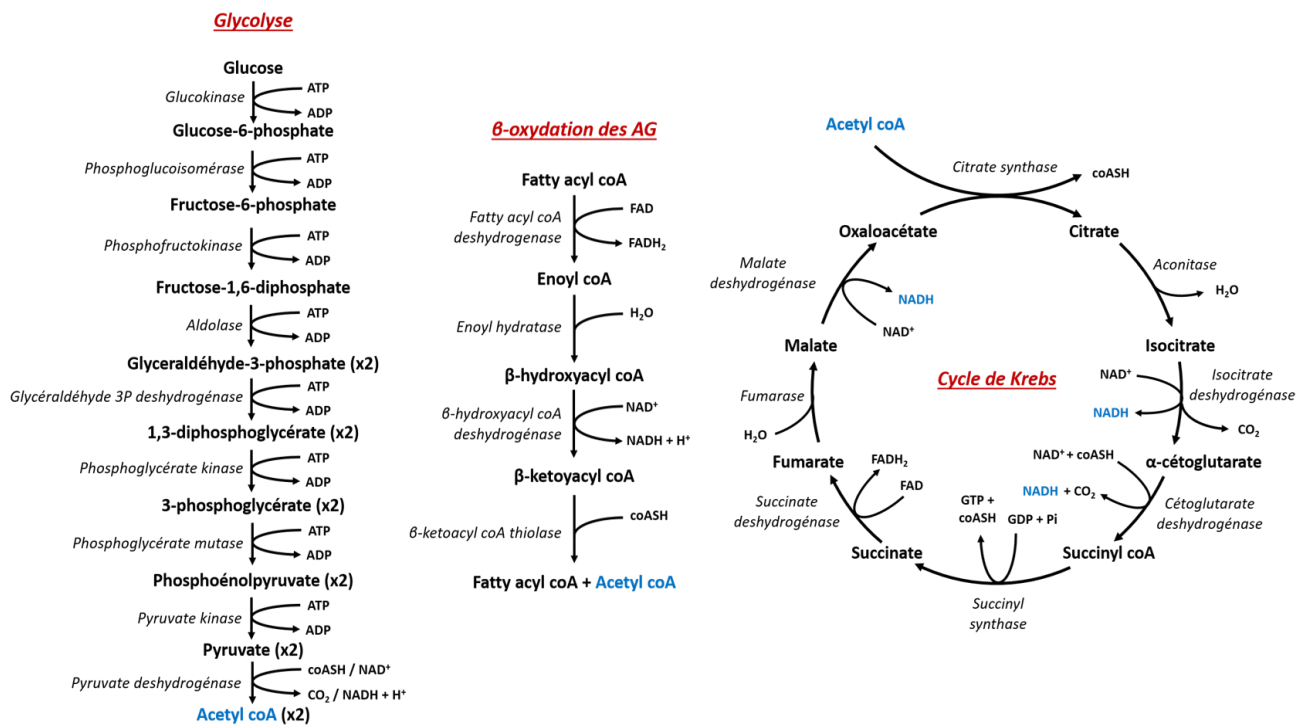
Glycolyse

Glucose
Glucokinase
ATP
ADP
Glucose-6-phosphate
Phosphoglucoisomérase
ATP
ADP
Fructose-6-phosphate
Phosphofructokinase
ATP
ADP
Fructose-1,6-diphosphate
Aldolase
ATP
ADP
Glyceraldéhyde-3-phosphate (x2)
Glycéraldéhyde 3P deshydrogénase
ATP
ADP
1,3-diphosphoglycérate (x2)
Phosphoglycérate kinase
ATP
ADP
3-phosphoglycérate (x2)
Phosphoglycérate mutase
ATP
ADP
Phosphoénolpyruvate (x2)
Pyruvate kinase
ATP
ADP
Pyruvate (x2)
Pyruvate deshydrogénase
coASH / NAD$^+$
$CO_2$ / NADH + H$^+$
Acetyl coA (x2)

β-oxydation des AG

Fatty acyl coA
Fatty acyl coA deshydrogenase
FAD
$FADH_2$
Enoyl coA
Enoyl hydratase
$H_2O$
β-hydroxyacyl coA
β-hydroxyacyl coA deshydrogénase
NAD$^+$
NADH + H$^+$
β-ketoyacyl coA
β-ketoacyl coA thiolase
coASH
Fatty acyl coA + Acetyl coA

Acetyl coA
Citrate synthase
coASH
Oxaloacétate
Citrate
Malate deshydrogénase
NADH
NAD$^+$
Aconitase
$H_2O$
Malate
Isocitrate
Cycle de Krebs
NAD$^+$
NADH
Isocitrate deshydrogénase
$CO_2$
Fumarase
$H_2O$
Fumarate
$FADH_2$
FAD
NAD$^+$ + coASH
α-cétoglutarate
NADH + $CO_2$
Cétoglutarate deshydrogénase
Succinate deshydrogénase
GTP + coASH
GDP + Pi
Succinate
Succinyl coA
Succinyl synthase